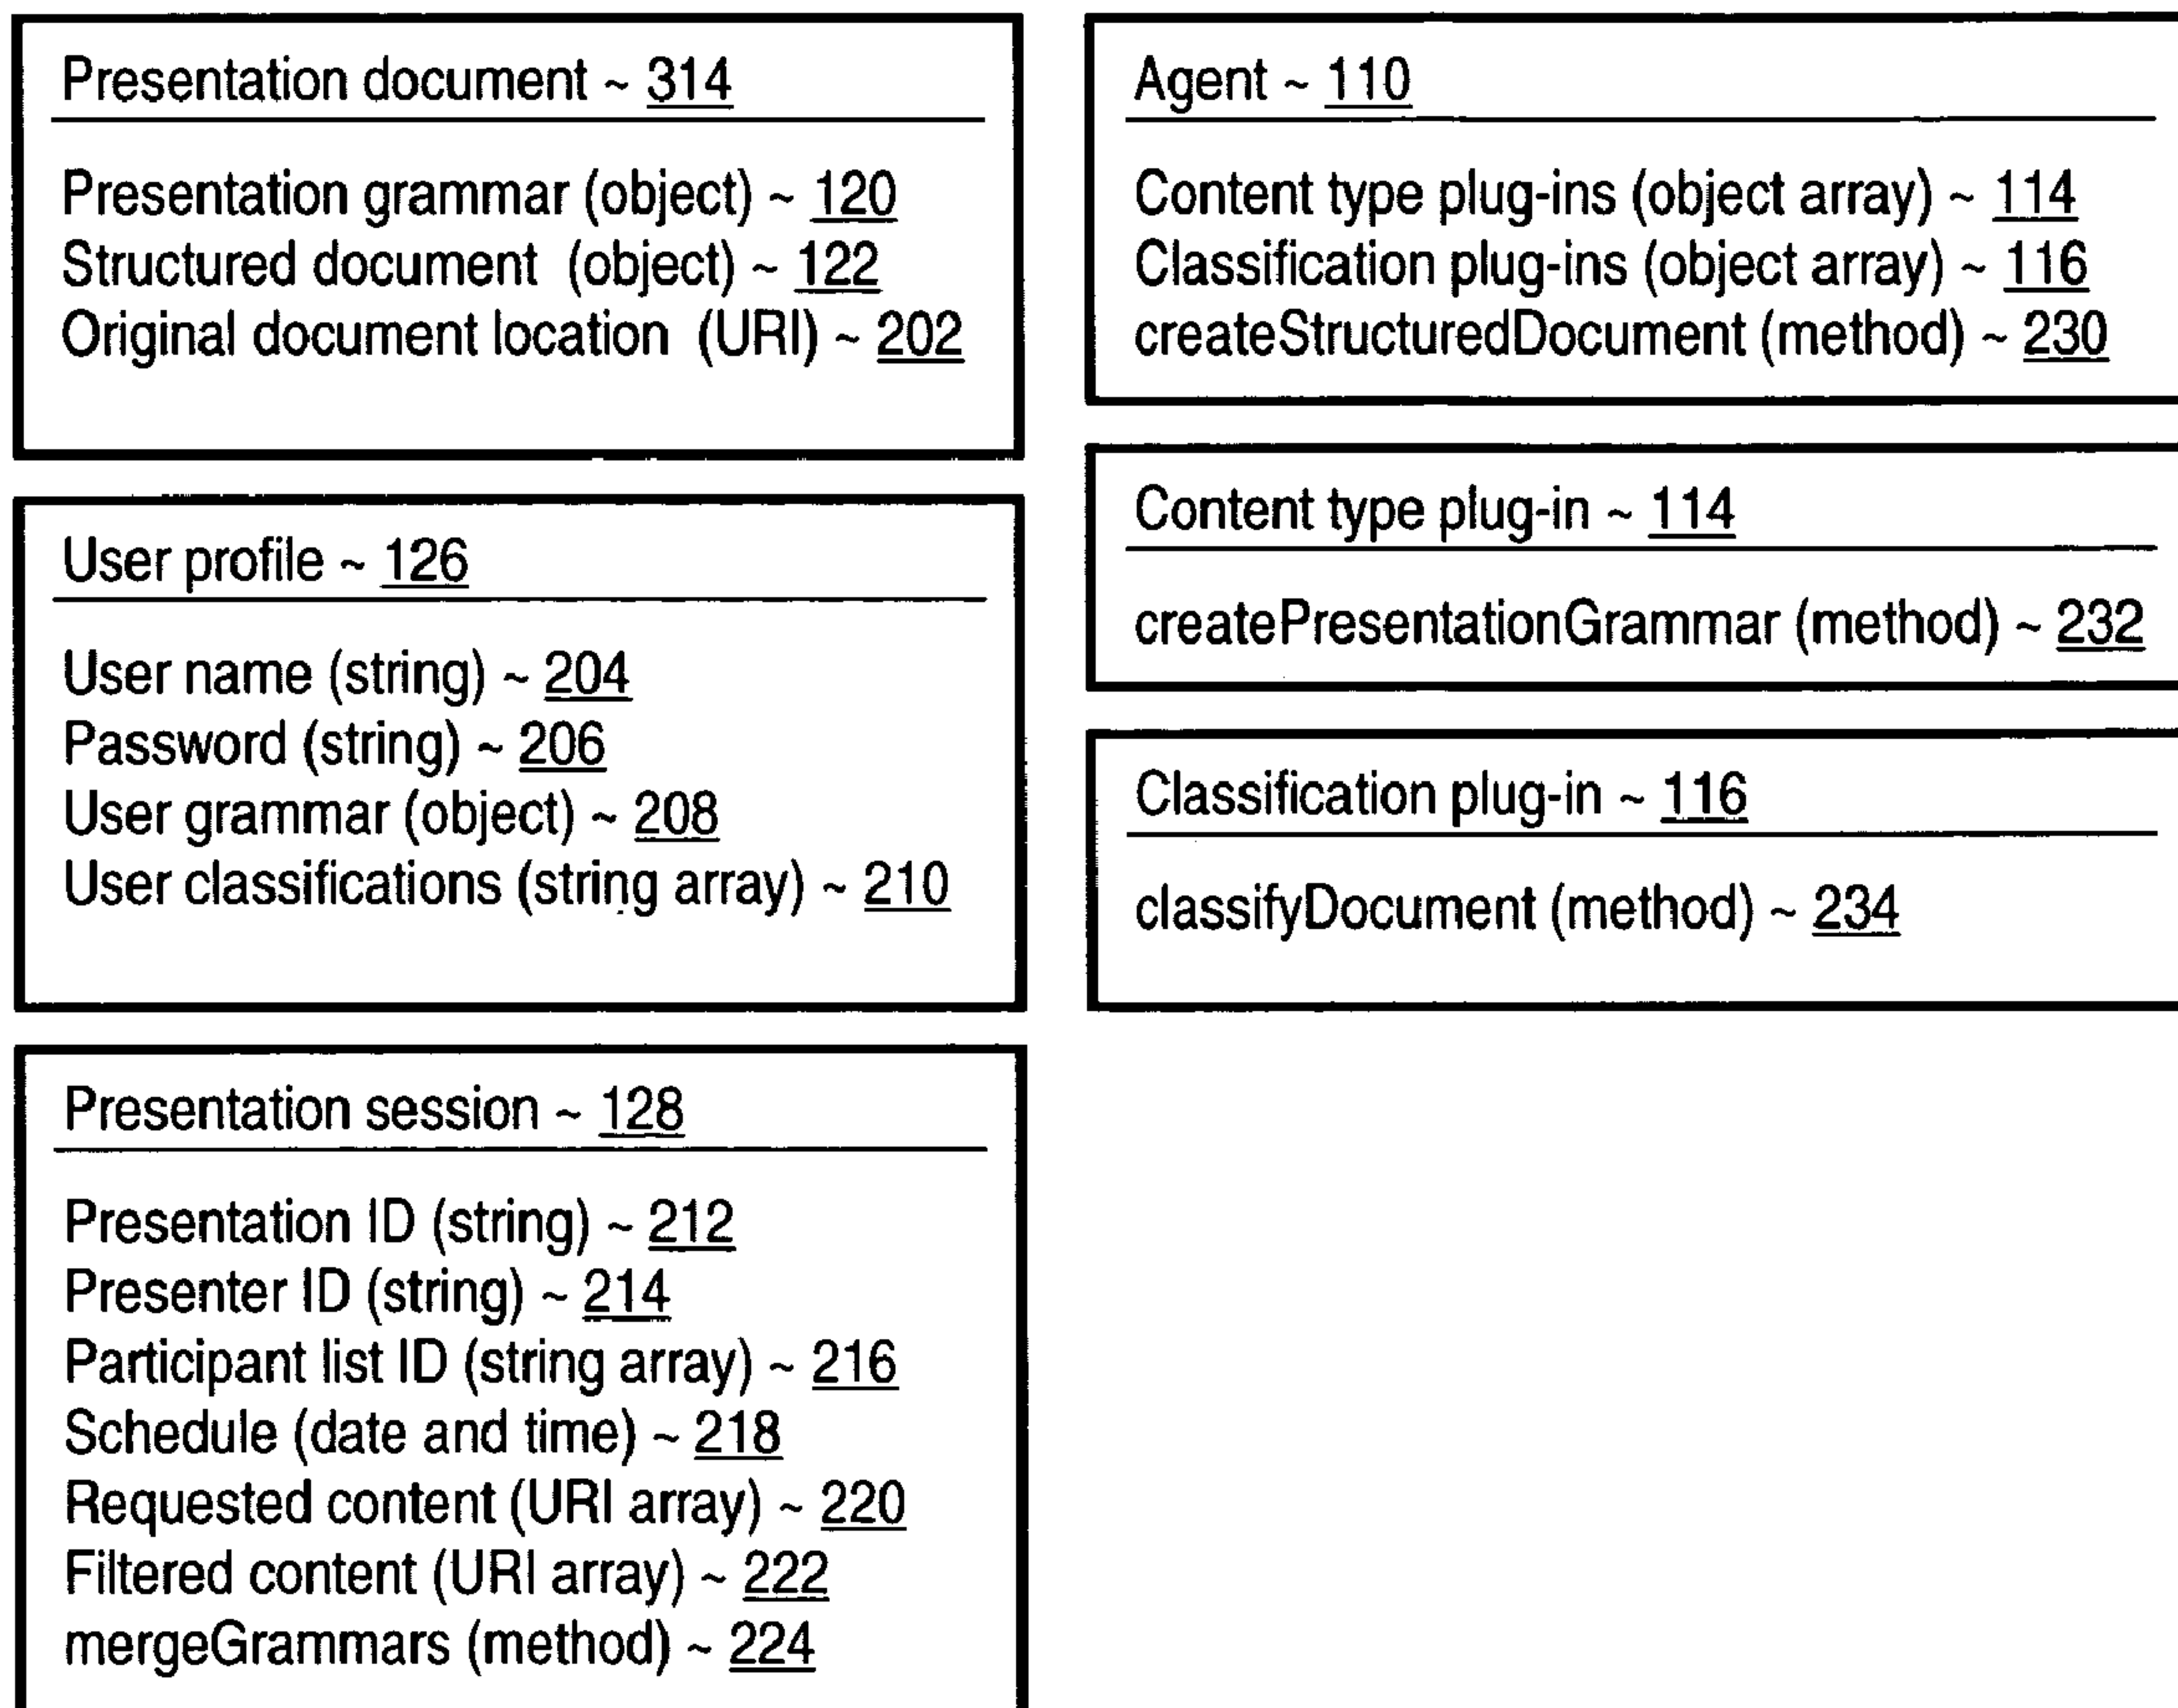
Presentation document ~ 314

Presentation grammar (object) ~ 120
Structured document (object) ~ 122
Original document location (URI) ~ 202

User profile ~ 126

User name (string) ~ 204
Password (string) ~ 206
User grammar (object) ~ 208
User classifications (string array) ~ 210

Presentation session ~ 128

Presentation ID (string) ~ 212
Presenter ID (string) ~ 214
Participant list ID (string array) ~ 216
Schedule (date and time) ~ 218
Requested content (URI array) ~ 220
Filtered content (URI array) ~ 222
mergeGrammars (method) ~ 224

Agent ~ 110

Content type plug-ins (object array) ~ 114
Classification plug-ins (object array) ~ 116
createStructuredDocument (method) ~ 230

Content type plug-in ~ 114

createPresentationGrammar (method) ~ 232

Classification plug-in ~ 116

classifyDocument (method) ~ 234